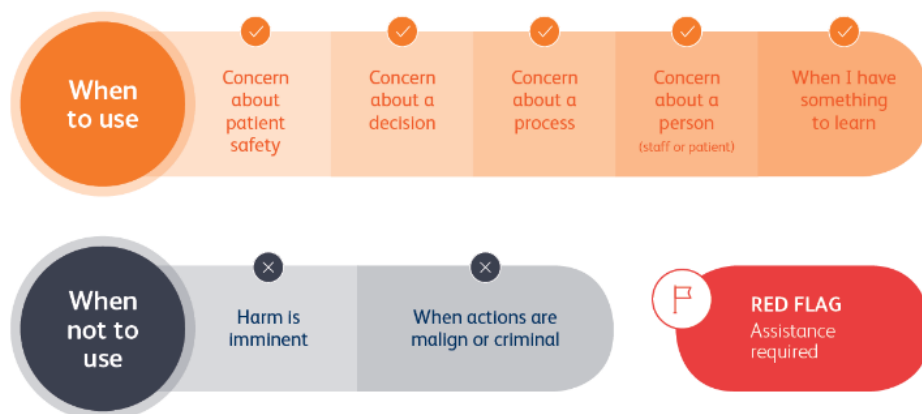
When to use

Concern about patient safety

Concern about a decision

Concern about a process

Concern about a person
(staff or patient)

When I have something to learn

When not to use

Harm is imminent

When actions are malign or criminal

RED FLAG
Assistance required